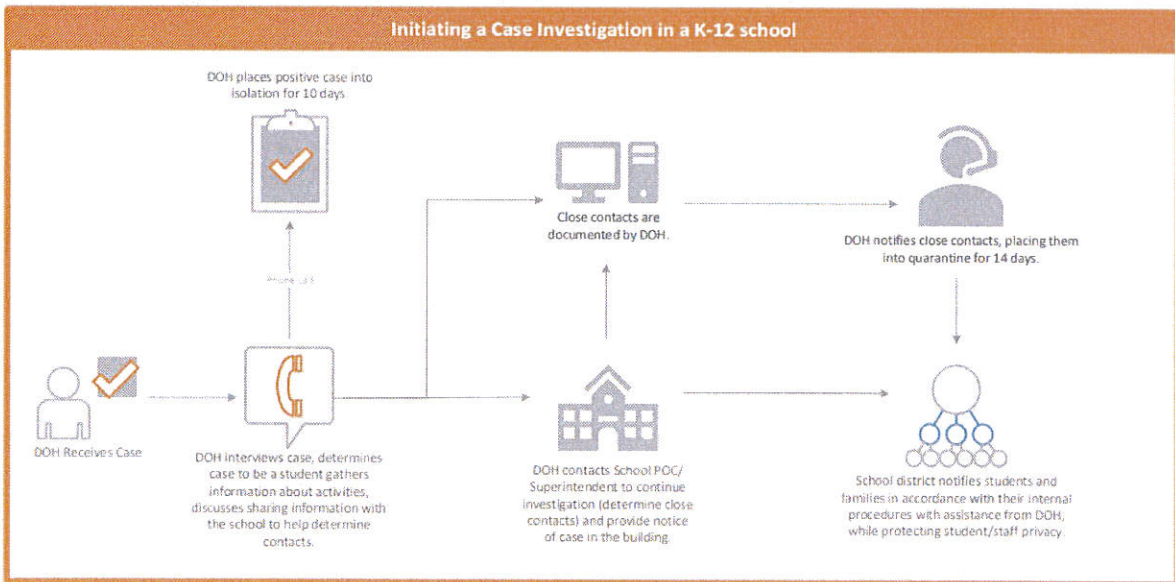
Initiating a Case Investigation in a K-12 school

DOH places positive case into isolation for 10 days

Phone call

DOH Receives Case

DOH interviews case, determines case to be a student gathers information about activities, discusses sharing information with the school to help determine contacts.

Close contacts are documented by DOH.

DOH contacts School POC/ Superintendent to continue investigation (determine close contacts) and provide notice of case in the building.

DOH notifies close contacts, placing them into quarantine for 14 days.

School district notifies students and families in accordance with their internal procedures with assistance from DOH, while protecting student/staff privacy.